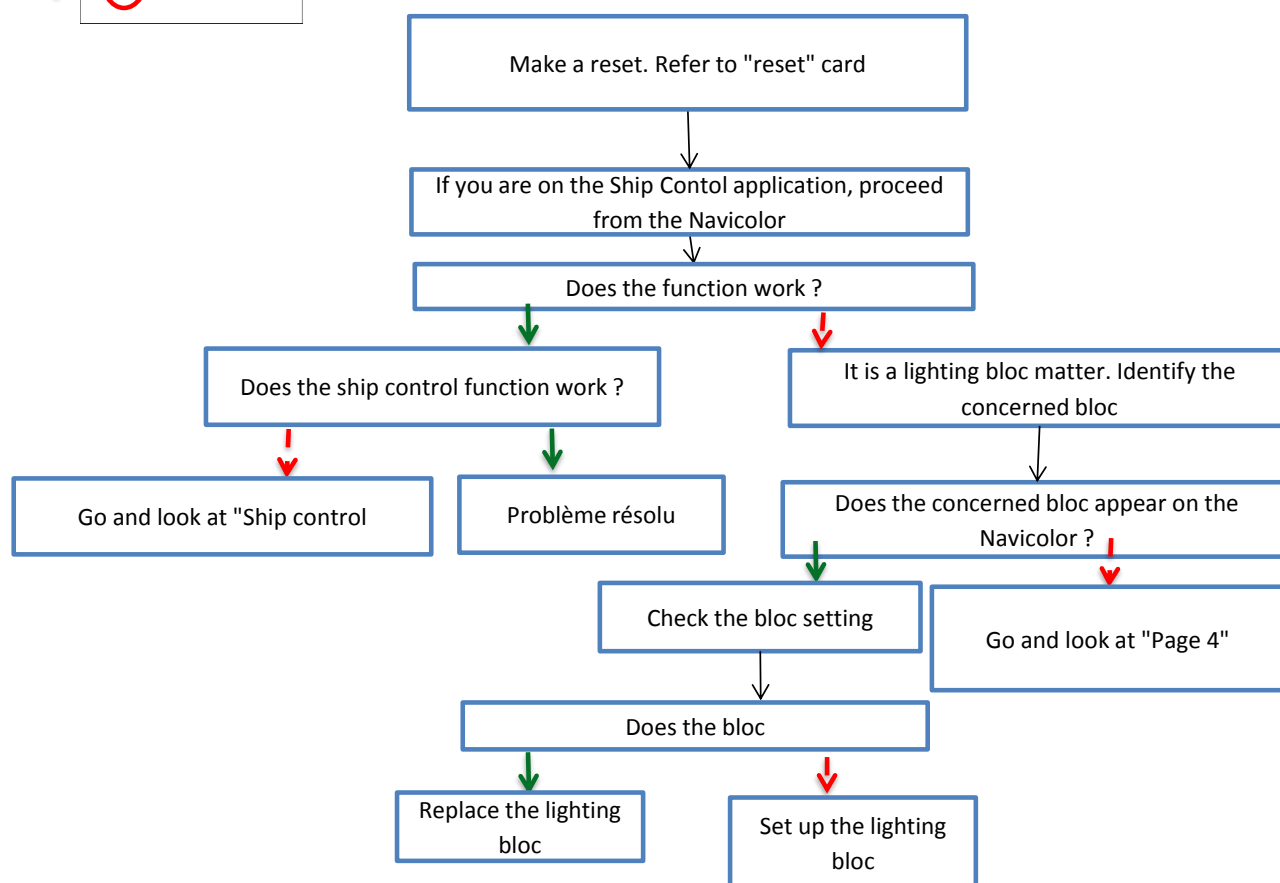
Make a reset. Refer to "reset" card

If you are on the Ship Contol application, proceed from the Navicolor

Does the function work ?

Does the ship control function work ?

It is a lighting bloc matter. Identify the concerned bloc

Go and look at "Ship control

Problème résolu

Does the concerned bloc appear on the Navicolor ?

Check the bloc setting

Go and look at "Page 4"

Does the bloc

Replace the lighting bloc

Set up the lighting bloc